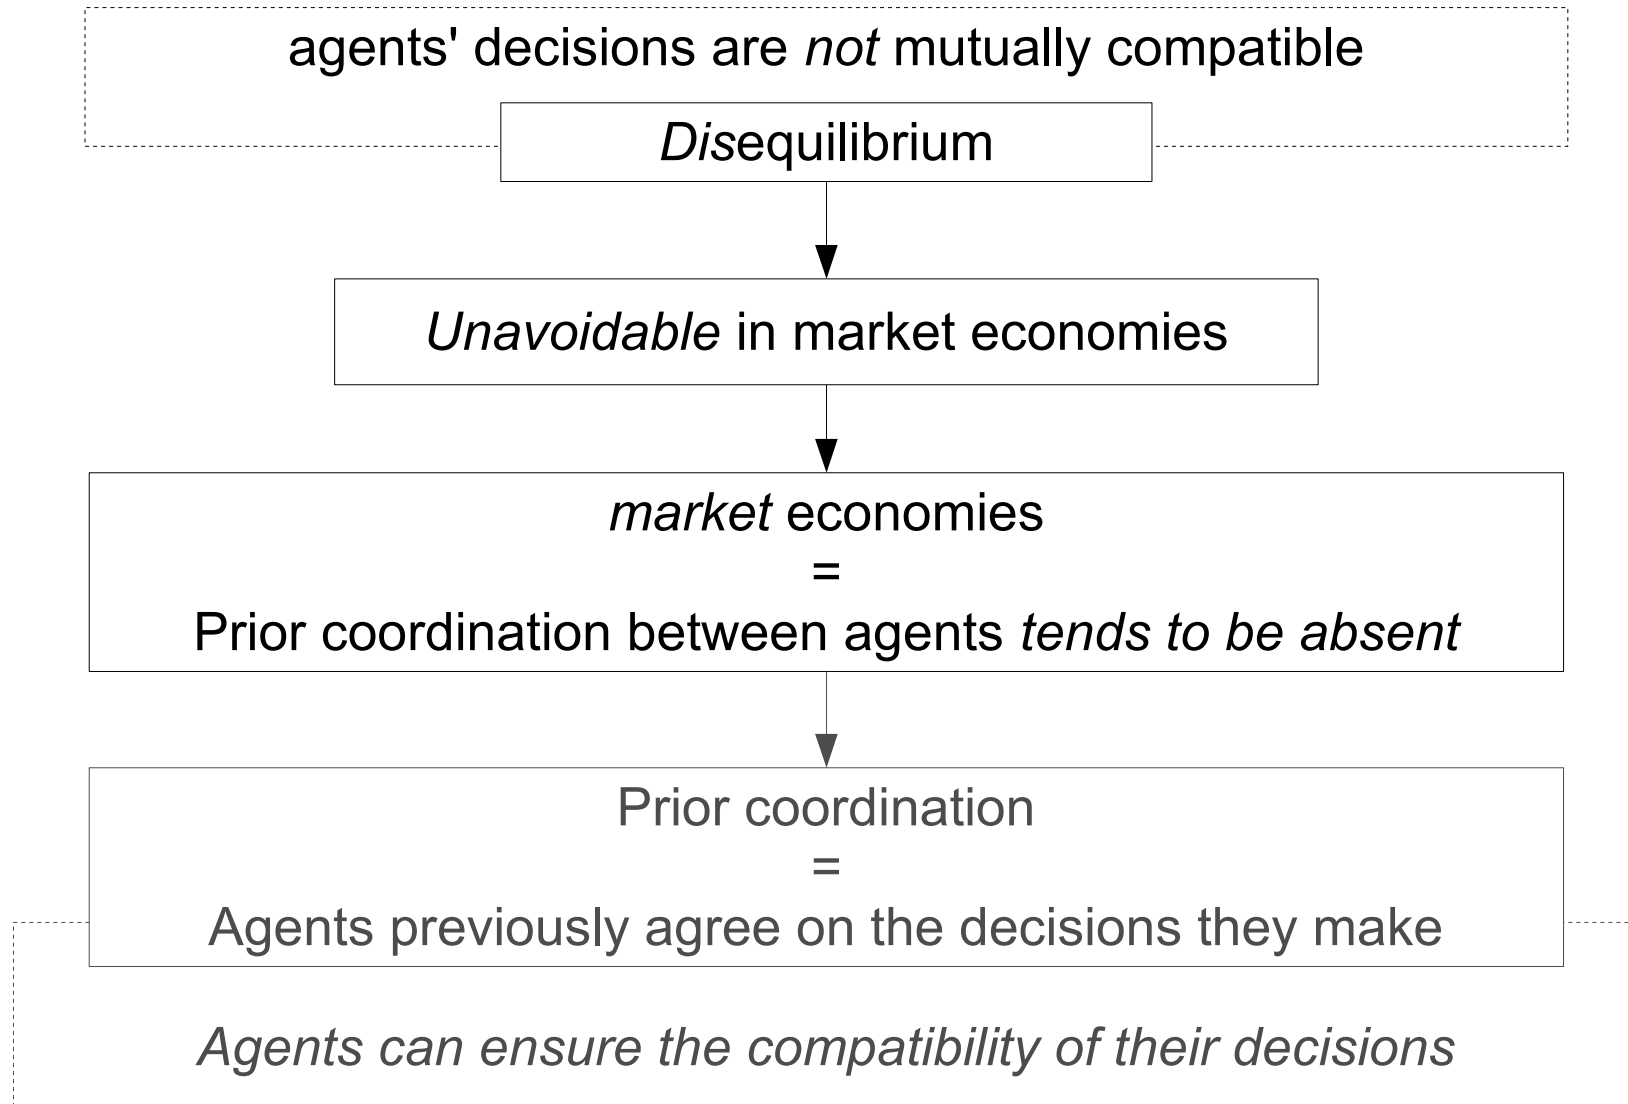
agents' decisions are *not* mutually compatible

*Dis*equilibrium

*Unavoidable* in market economies

*market* economies
=
Prior coordination between agents *tends to be absent*

Prior coordination
=
Agents previously agree on the decisions they make

*Agents can ensure the compatibility of their decisions*